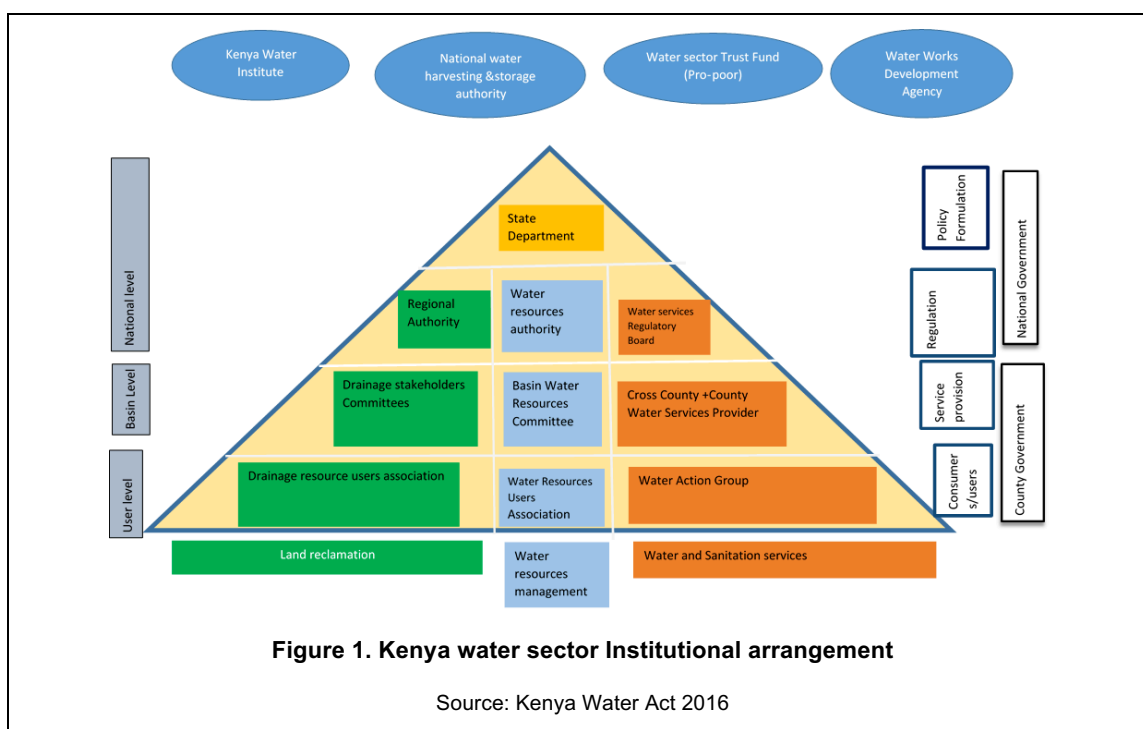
Kenya Water Institute

National water harvesting &storage authority

Water sector Trust Fund (Pro-poor)

Water Works Development Agency

National level

Basin Level

User level

State Department

Regional Authority

Water resources authority

Water services Regulatory Board

Drainage stakeholders Committees

Basin Water Resources Committee

Cross County +County Water Services Provider

Drainage resource users association

Water Resources Users Association

Water Action Group

Land reclamation

Water resources management

Water and Sanitation services

Policy Formulation

Regulation

Service provision

Consumer s/users

National Government

County Government

**Figure 1. Kenya water sector Institutional arrangement**

Source: Kenya Water Act 2016